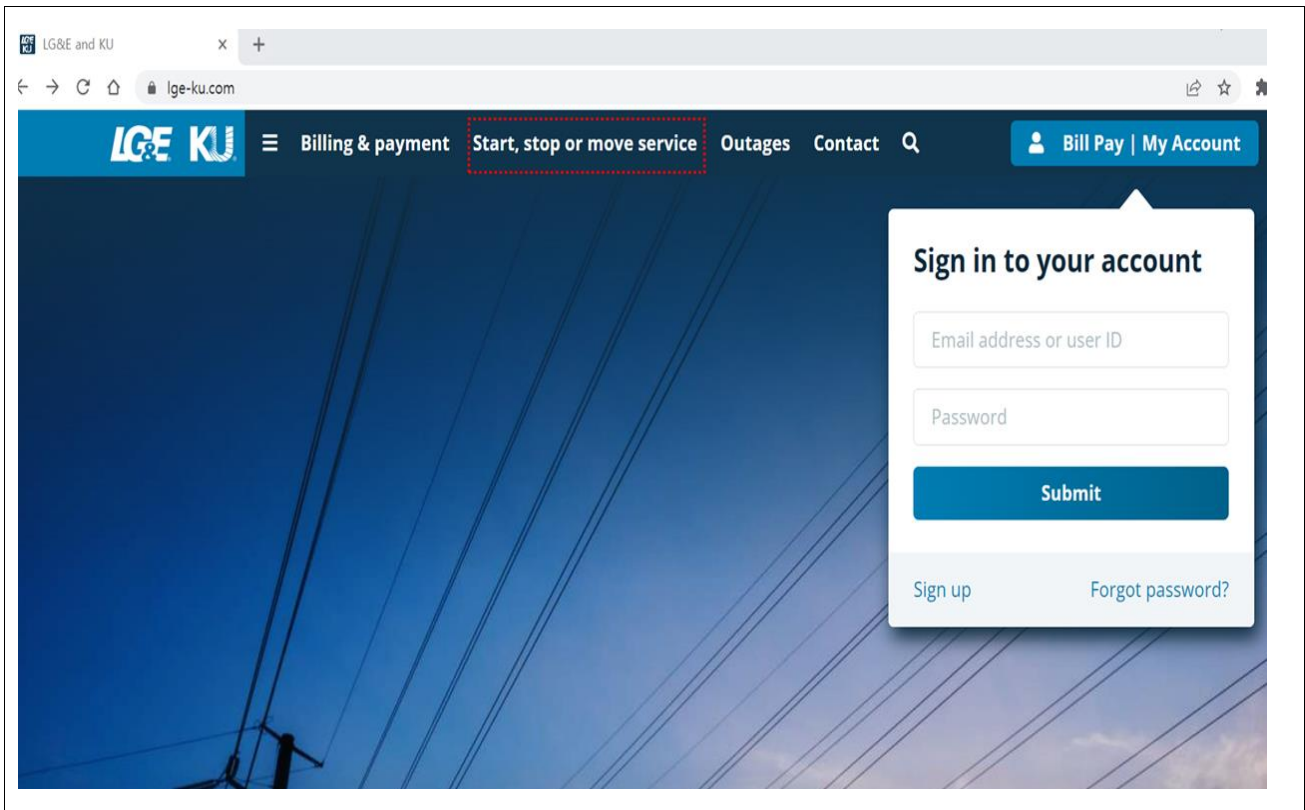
LG&E and KU ×

lge-ku.com

LG&E KU

Billing & payment

Start, stop or move service

Outages

Contact

Bill Pay | My Account

Sign in to your account

Email address or user ID

Password

Submit

Sign up

Forgot password?